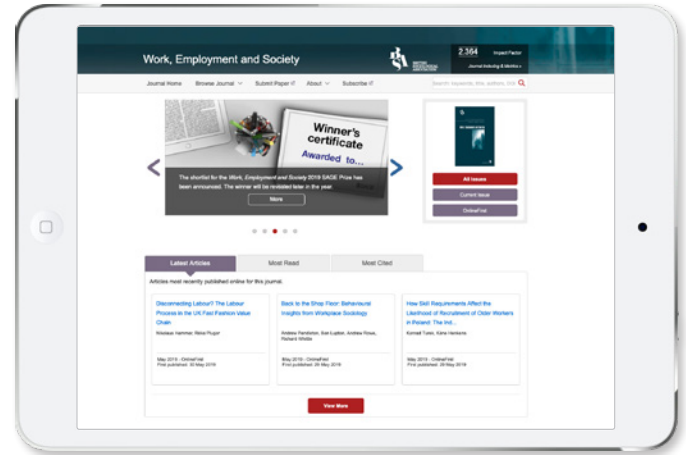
Work, Employment and Society

2.364 Impact Factor
Journal Indexing & Metrics »

Journal Home Browse Journal Submit Paper About Subscribe

Search keywords, title, author, DOI

Winner's certificate
Awarded to...

The shortlist for the Work, Employment and Society 2019 SAGE Prize has been announced. The winner will be revealed later in the year.

More

All Issues
Current Issue
OnlineFirst

Latest Articles | Most Read | Most Cited

Articles most recently published online for this journal.

Disconnecting Labour? The Labour Process in the UK Fast Fashion Value Chain
Nikolaus Hammer, Réka Plugor
May 2019 · OnlineFirst
First published: 30 May 2019

Back to the Shop Floor: Behavioural Insights from Workplace Sociology
Andrew Pendleton, Sue Lupton, Andrew Rowe, Richard Whittle
May 2019 · OnlineFirst
First published: 28 May 2019

How Skill Requirements Affect the Likelihood of Recruitment of Older Workers in Poland: The Ind...
Konrad Turek, Kène Henkens
May 2019 · OnlineFirst
First published: 28 May 2019

View More